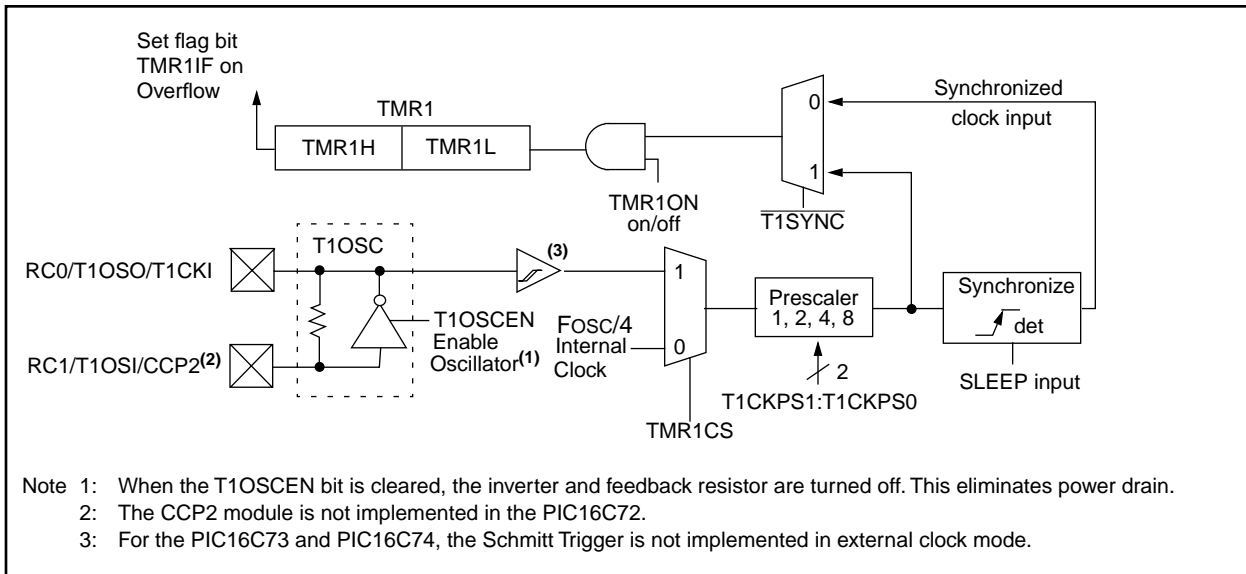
Set flag bit TMR1IF on Overflow

TMR1

TMR1H

TMR1L

TMR1ON on/off

0

1

$\overline{\text{T1SYNC}}$

Synchronized clock input

T1OSC

RC0/T1OSO/T1CKI

RC1/T1OSI/CCP2$^{(2)}$

T1OSCEN Enable Oscillator$^{(1)}$

$^{(3)}$

1

0

FOSC/4 Internal Clock

TMR1CS

Prescaler 1, 2, 4, 8

2

T1CKPS1:T1CKPS0

Synchronize

det

SLEEP input

Note 1: When the T1OSCEN bit is cleared, the inverter and feedback resistor are turned off. This eliminates power drain.

2: The CCP2 module is not implemented in the PIC16C72.

3: For the PIC16C73 and PIC16C74, the Schmitt Trigger is not implemented in external clock mode.